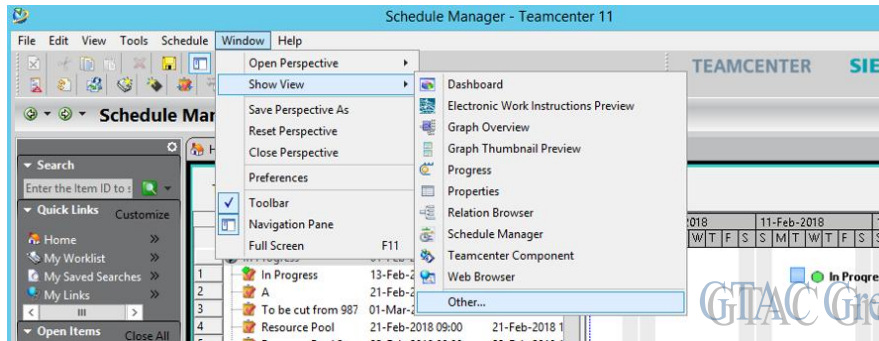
Schedule Manager - Teamcenter 11

File Edit View Tools Schedule Window Help

Schedule Mar

TEAMCENTER SIE

Search

Enter the Item ID to s

Quick Links Customize

Home

My Worklist

My Saved Searches

My Links

Open Items Close All

Open Perspective

Show View

Save Perspective As

Reset Perspective

Close Perspective

Preferences

Toolbar

Navigation Pane

Full Screen F11

Dashboard

Electronic Work Instructions Preview

Graph Overview

Graph Thumbnail Preview

Progress

Properties

Relation Browser

Schedule Manager

Teamcenter Component

Web Browser

Other...

2018

11-Feb-2018

W T F S S M T W T F S S

In Progre

| | | | |
|---|---|---|---|
| 1 | In Progress | 13-Feb-2 | |
| 2 | A | 21-Feb-2 | |
| 3 | To be cut from 987 | 01-Mar-2 | |
| 4 | Resource Pool | 21-Feb-2018 09:00 | 21-Feb-2018 1 |

GTAC Gre